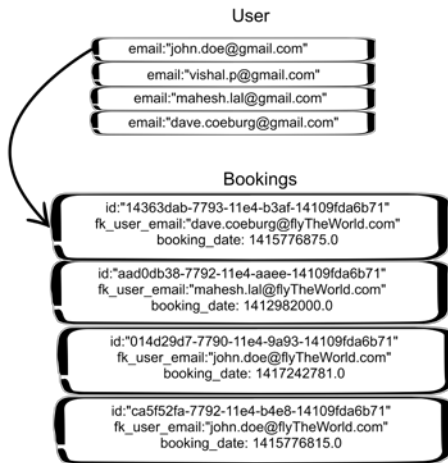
User

email:"john.doe@gmail.com"

email:"vishal.p@gmail.com"

email:"mahesh.lal@gmail.com"

email:"dave.coeburg@gmail.com"

Bookings

id:"14363dab-7793-11e4-b3af-14109fda6b71"
fk_user_email:"dave.coeburg@flyTheWorld.com"
booking_date: 1415776875.0

id:"aad0db38-7792-11e4-aaee-14109fda6b71"
fk_user_email:"mahesh.lal@flyTheWorld.com"
booking_date: 1412982000.0

id:"014d29d7-7790-11e4-9a93-14109fda6b71"
fk_user_email:"john.doe@flyTheWorld.com"
booking_date: 1417242781.0

id:"ca5f52fa-7792-11e4-b4e8-14109fda6b71"
fk_user_email:"john.doe@flyTheWorld.com"
booking_date: 1415776815.0